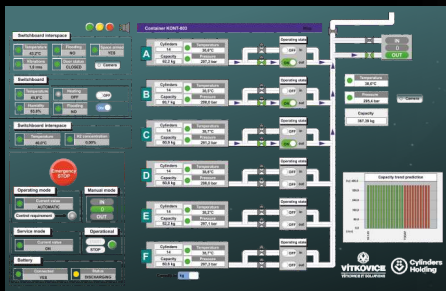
Switchboard interspace

Temperature
40,2°C

Flooding
NO

Space prime
YES

Vibrations
1,0 mm

Door status
CLOSED

Connect

Switchboard

Temperature
40,2°C

Heating
OFF

OFF

Humidity
60 %

Flooding
NO

Switchboard interspace

Temperature
40,0°C

H2 concentration
0,00%

Emergency
STOP

Operating mode

Current value
AUTOMATIC

Control requirement

Manual mode

IN

OUT

Service mode

Current value
ON

Operational

STOP

Battery

Connection
YES

Status
DISCHARGING

Container KONT-003

A
Cylinders
14
Capacity
62,2 kg
Temperature
30,6°C
Pressure
297,3 bar
Operating state
OFF
out

B
Cylinders
14
Capacity
60,7 kg
Temperature
30,6°C
Pressure
298,8 bar
Operating state
OFF
out

C
Cylinders
14
Capacity
60,6 kg
Temperature
30,7°C
Pressure
291,2 bar
Operating state
OFF
out

D
Cylinders
14
Capacity
60,6 kg
Temperature
30,6°C
Pressure
297,2 bar
Operating state
OFF
out

E
Cylinders
14
Capacity
62,2 kg
Temperature
30,2°C
Pressure
297,1 bar
Operating state
OFF
out

F
Cylinders
14
Capacity
62,2 kg
Temperature
30,7°C
Pressure
297,3 bar
Operating state
OFF
out

IN
OUT

Temperature
30,6°C

Pressure
295,4 bar

Connect

Capacity
367,98 kg

Capacity trend prediction

VÍTKOVICE
VÍTKOVICE IT SOLUTIONS

Cylinders Holding